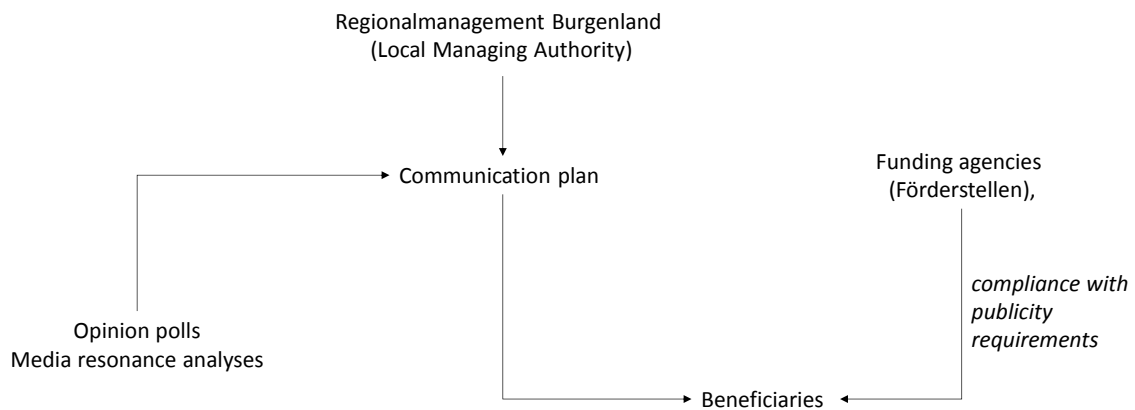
Regionalmanagement Burgenland
(Local Managing Authority)

Communication plan

Funding agencies
(Förderstellen),

compliance with publicity requirements

Opinion polls
Media resonance analyses

Beneficiaries